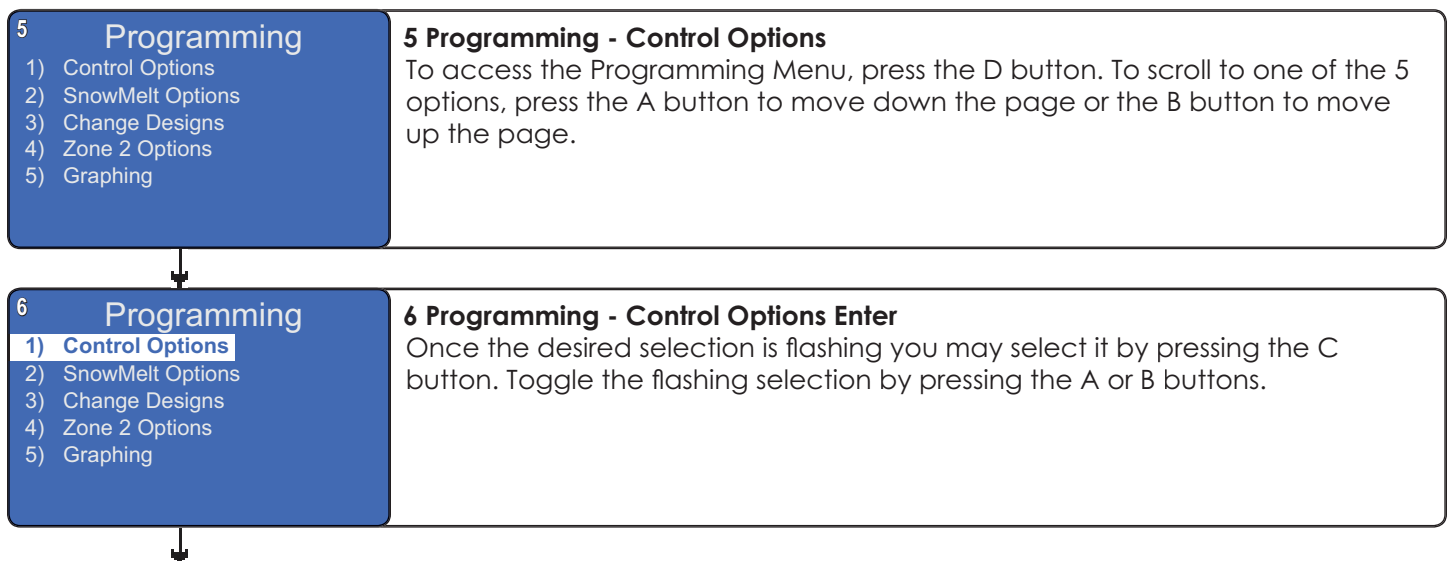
5
Programming
1) Control Options
2) SnowMelt Options
3) Change Designs
4) Zone 2 Options
5) Graphing

5 Programming - Control Options
To access the Programming Menu, press the D button. To scroll to one of the 5 options, press the A button to move down the page or the B button to move up the page.

6
Programming
1) Control Options
2) SnowMelt Options
3) Change Designs
4) Zone 2 Options
5) Graphing

6 Programming - Control Options Enter
Once the desired selection is flashing you may select it by pressing the C button. Toggle the flashing selection by pressing the A or B buttons.